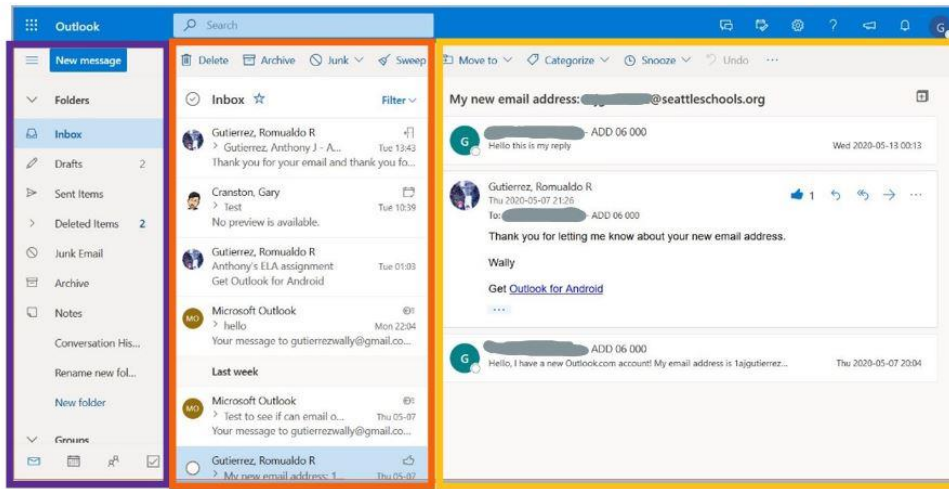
Outlook

Search

G

New message

Folders

Inbox

Drafts 2

Sent Items

Deleted Items 2

Junk Email

Archive

Notes

Conversation His...

Rename new fol...

New folder

Groups

Delete Archive Junk Sweep

Inbox

Filter

Gutierrez, Romualdo R
> Gutierrez, Anthony J - A... Tue 13:43
Thank you for your email and thank you fo...

Cranston, Gary
> Test Tue 10:39
No preview is available.

Gutierrez, Romualdo R
Anthony's ELA assignment Tue 01:03
Get Outlook for Android

MO Microsoft Outlook
> hello Mon 22:04
Your message to gutierrezwally@gmail.co...

Last week

MO Microsoft Outlook
> Test to see if can email o... Thu 05-07
Your message to gutierrezwally@gmail.co...

Gutierrez, Romualdo R
> My new email address: 1... Thu 05-07

Move to Categorize Snooze Undo ...

My new email address: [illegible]@seattleschools.org

G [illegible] ADD 06 000
Hello this is my reply
Wed 2020-05-13 00:13

Gutierrez, Romualdo R
Thu 2020-05-07 21:26
To: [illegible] ADD 06 000
1

Thank you for letting me know about your new email address.

Wally

Get Outlook for Android

...

G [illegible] ADD 06 000
Hello, I have a new Outlook.com account! My email address is 1ajgutierrez...
Thu 2020-05-07 20:04